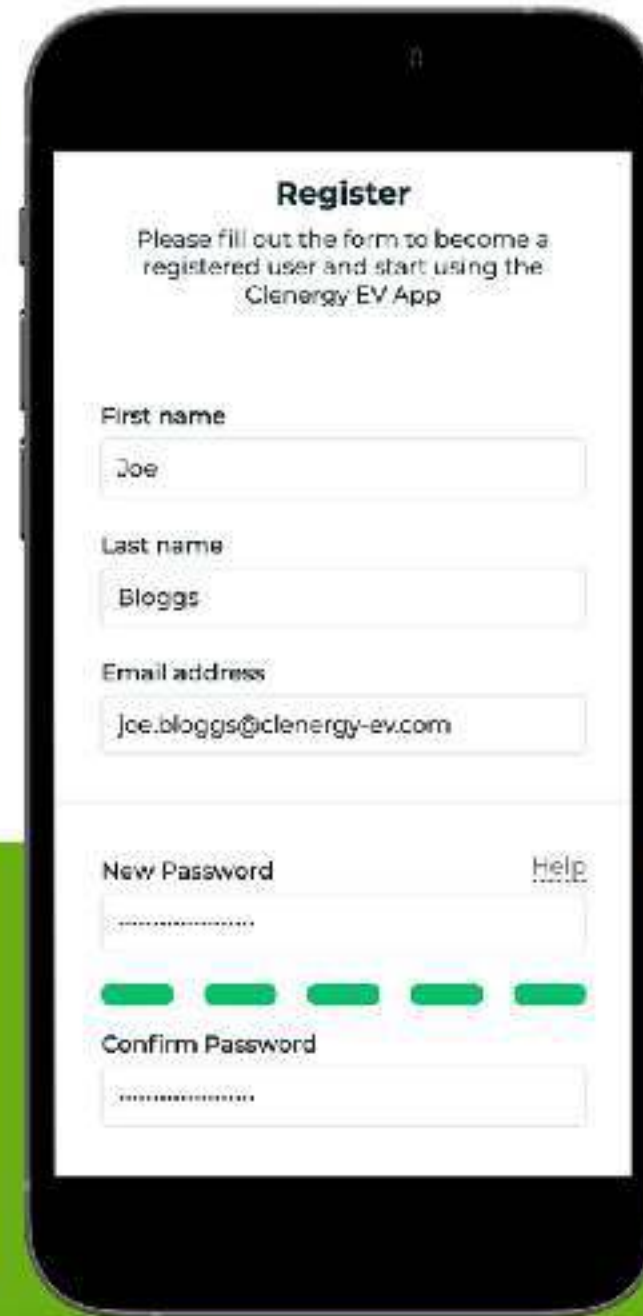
Register

Please fill out the form to become a registered user and start using the Clenergy EV App

First name

Joe

Last name

Bloggs

Email address

joe.bloggs@clenergy-ev.com

New Password

Help

Confirm Password